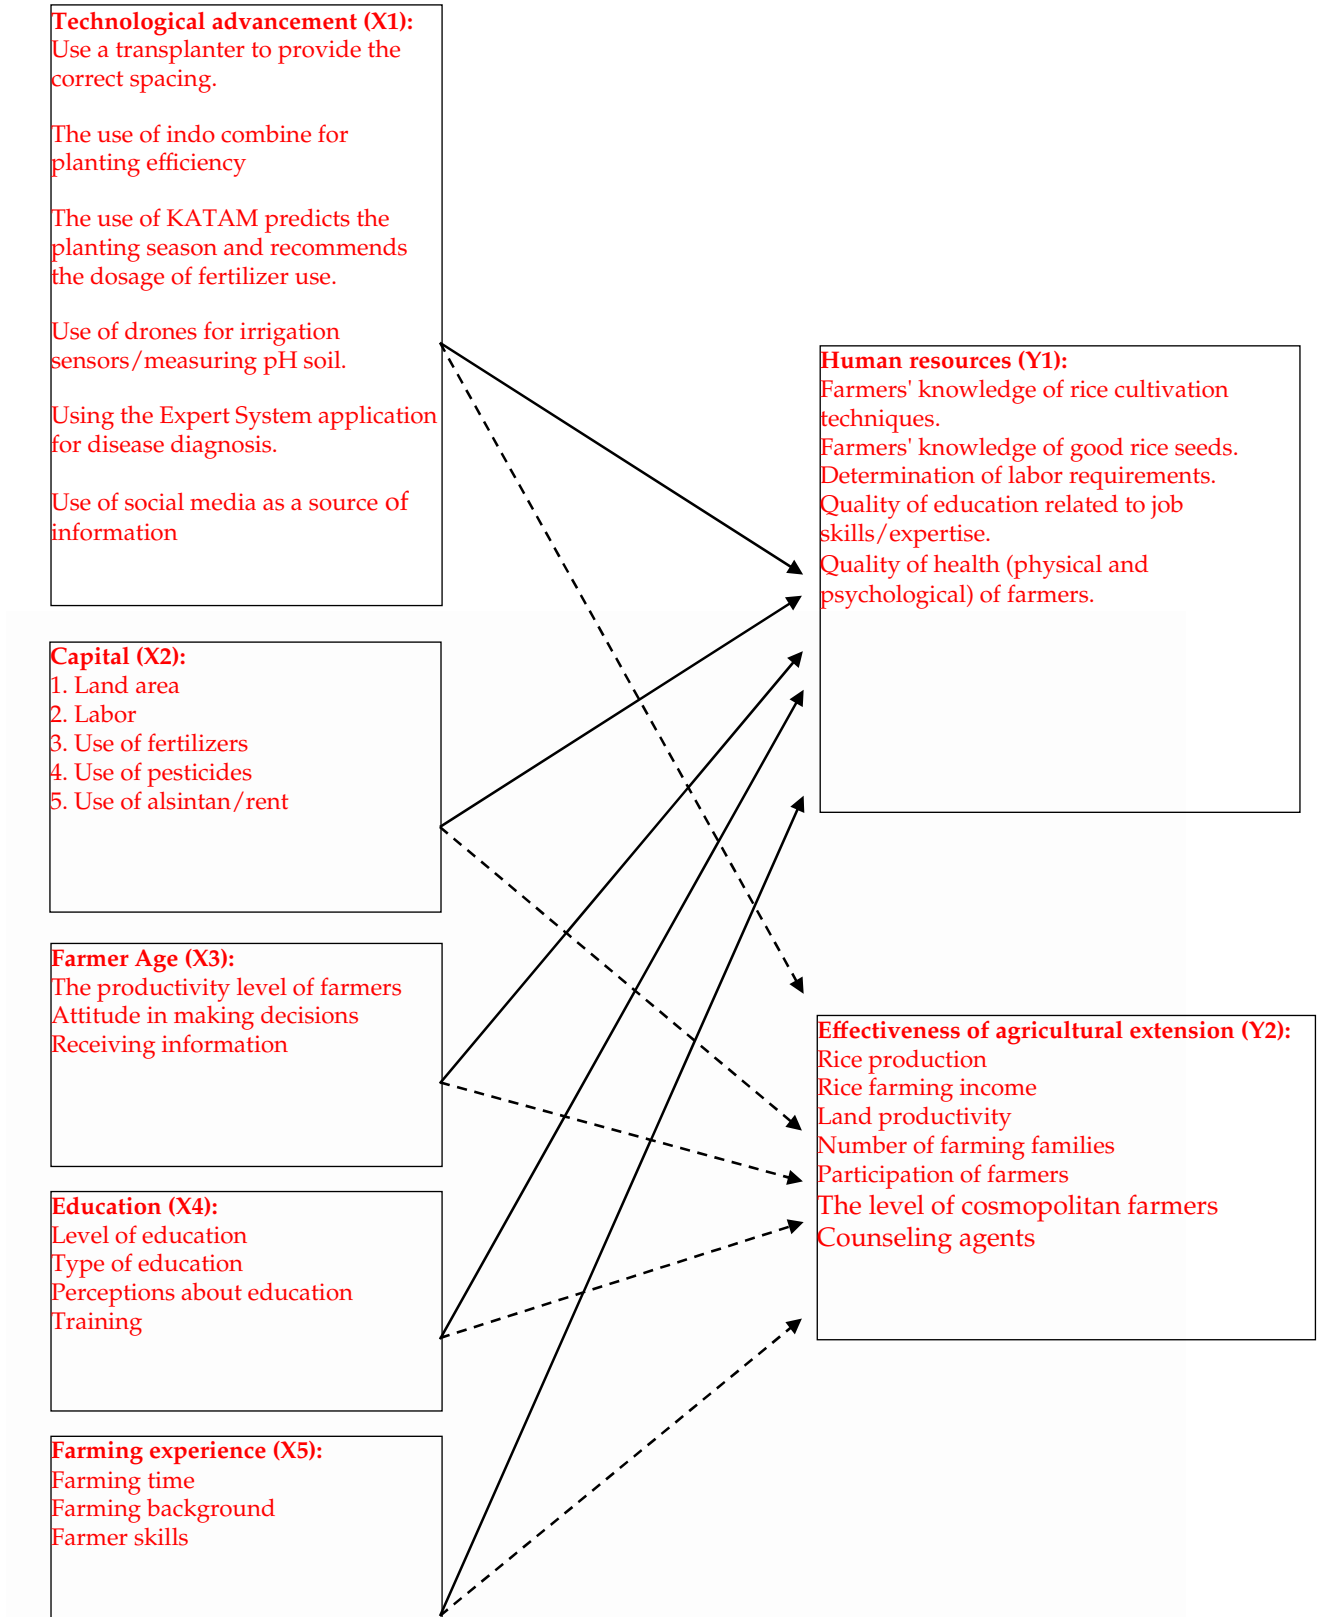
**Technological advancement (X1):**
Use a transplanter to provide the correct spacing.

The use of indo combine for planting efficiency

The use of KATAM predicts the planting season and recommends the dosage of fertilizer use.

Use of drones for irrigation sensors/measuring pH soil.

Using the Expert System application for disease diagnosis.

Use of social media as a source of information

**Capital (X2):**
1. Land area
2. Labor
3. Use of fertilizers
4. Use of pesticides
5. Use of alsintan/rent

**Farmer Age (X3):**
The productivity level of farmers
Attitude in making decisions
Receiving information

**Education (X4):**
Level of education
Type of education
Perceptions about education
Training

**Farming experience (X5):**
Farming time
Farming background
Farmer skills

**Human resources (Y1):**
Farmers' knowledge of rice cultivation techniques.
Farmers' knowledge of good rice seeds.
Determination of labor requirements.
Quality of education related to job skills/expertise.
Quality of health (physical and psychological) of farmers.

**Effectiveness of agricultural extension (Y2):**
Rice production
Rice farming income
Land productivity
Number of farming families
Participation of farmers
The level of cosmopolitan farmers
Counseling agents